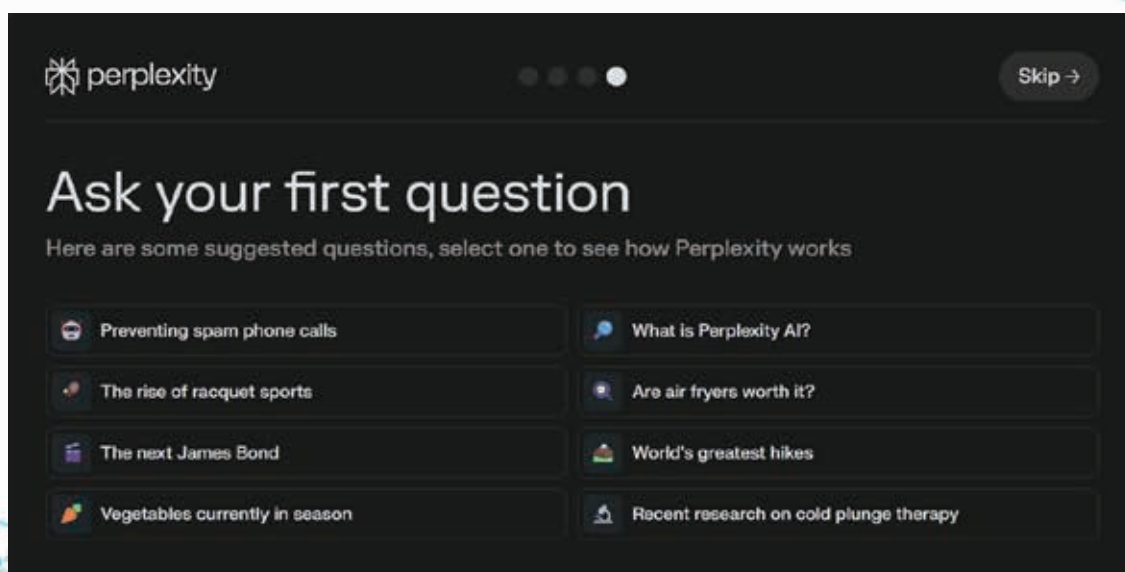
perplexity

Skip →

Ask your first question

Here are some suggested questions, select one to see how Perplexity works

Preventing spam phone calls

What is Perplexity AI?

The rise of racquet sports

Are air fryers worth it?

The next James Bond

World's greatest hikes

Vegetables currently in season

Recent research on cold plunge therapy